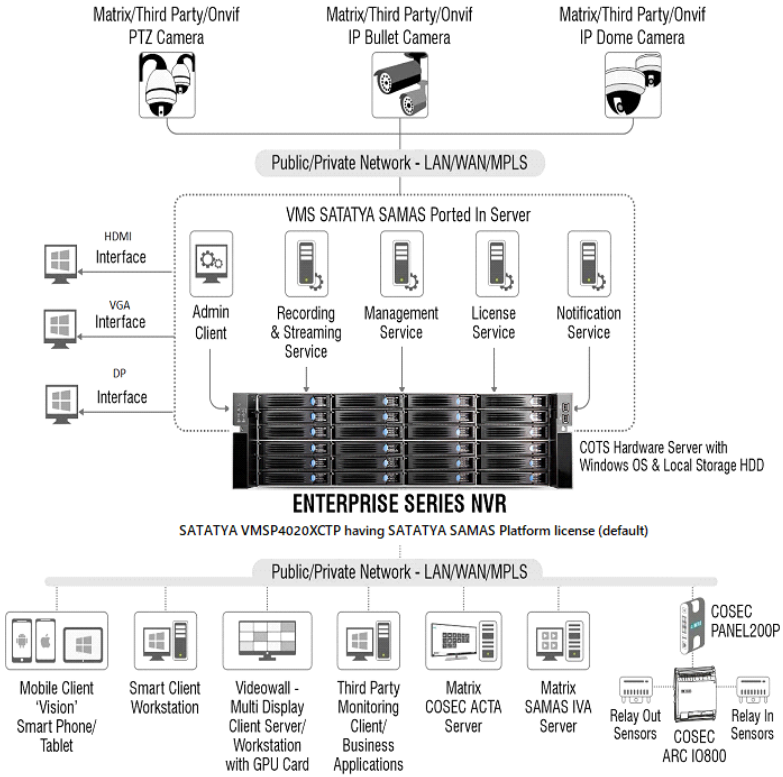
Matrix/Third Party/Onvif
PTZ Camera

Matrix/Third Party/Onvif
IP Bullet Camera

Matrix/Third Party/Onvif
IP Dome Camera

Public/Private Network - LAN/WAN/MPLS

VMS SATATYA SAMAS Ported In Server

HDMI
Interface

VGA
Interface

DP
Interface

Admin Client

Recording & Streaming Service

Management Service

License Service

Notification Service

COTS Hardware Server with Windows OS & Local Storage HDD

ENTERPRISE SERIES NVR

SATATYA VMSP4020XCTP having SATATYA SAMAS Platform license (default)

Public/Private Network - LAN/WAN/MPLS

Mobile Client 'Vision' Smart Phone/ Tablet

Smart Client Workstation

Videowall - Multi Display Client Server/ Workstation with GPU Card

Third Party Monitoring Client/ Business Applications

Matrix COSEC ACTA Server

Matrix SAMAS IVA Server

COSEC PANEL200P

Relay Out Sensors

COSEC ARC IO800

Relay In Sensors